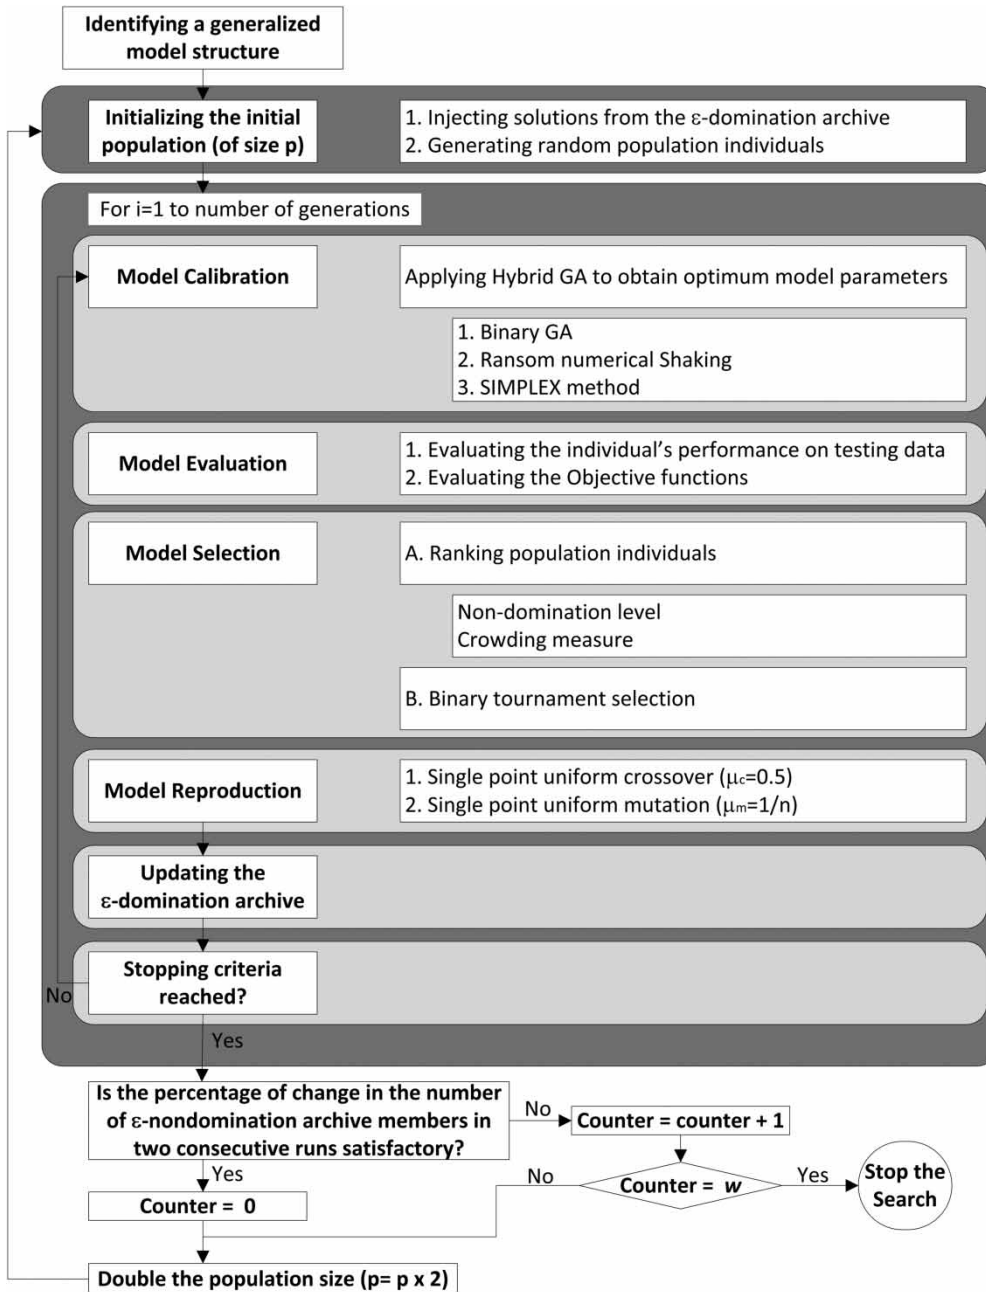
Identifying a generalized model structure

Initializing the initial population (of size p)

1. Injecting solutions from the ε-domination archive
2. Generating random population individuals

For i=1 to number of generations

Model Calibration

Applying Hybrid GA to obtain optimum model parameters

1. Binary GA
2. Ransom numerical Shaking
3. SIMPLEX method

Model Evaluation

1. Evaluating the individual's performance on testing data
2. Evaluating the Objective functions

Model Selection

A. Ranking population individuals

Non-domination level
Crowding measure

B. Binary tournament selection

Model Reproduction

1. Single point uniform crossover ($\mu_c$=0.5)
2. Single point uniform mutation ($\mu_m$=1/n)

Updating the ε-domination archive

No

Stopping criteria reached?

Yes

Is the percentage of change in the number of ε-nondomination archive members in two consecutive runs satisfactory?

No

Counter = counter + 1

Yes

No

Counter = w

Yes

Stop the Search

Counter = 0

Double the population size (p= p x 2)